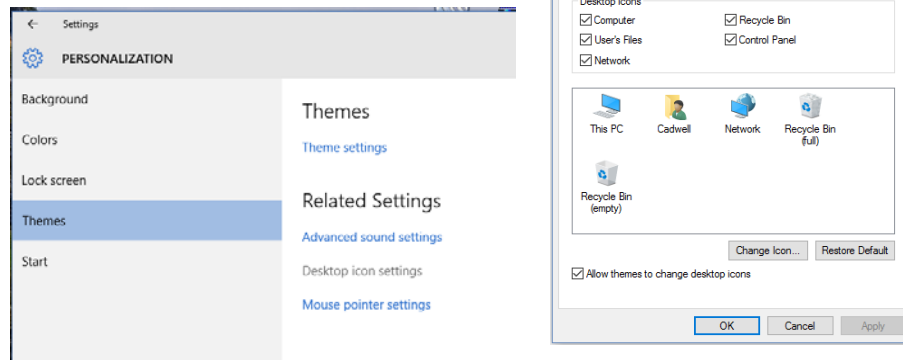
Settings

PERSONALIZATION

Background

Colors

Lock screen

Themes

Start

Themes

Theme settings

Related Settings

Advanced sound settings

Desktop icon settings

Mouse pointer settings

Desktop icons

Computer

Recycle Bin

User's Files

Control Panel

Network

This PC

Cadwell

Network

Recycle Bin (full)

Recycle Bin (empty)

Change Icon...

Restore Default

Allow themes to change desktop icons

OK

Cancel

Apply